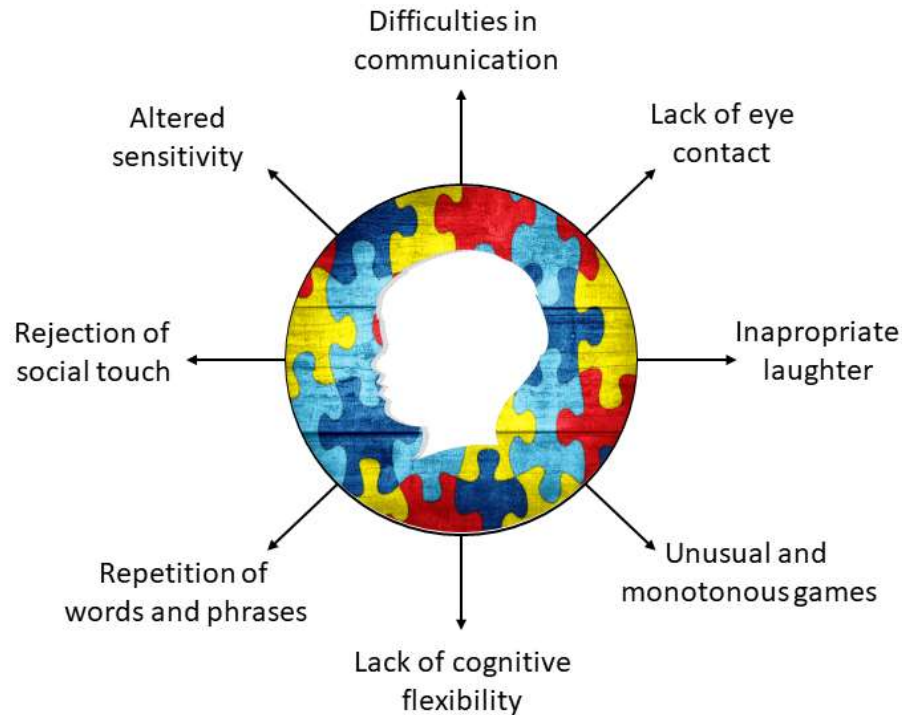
Difficulties in communication

Altered sensitivity

Lack of eye contact

Rejection of social touch

Inapropriate laughter

Repetition of words and phrases

Unusual and monotonous games

Lack of cognitive flexibility